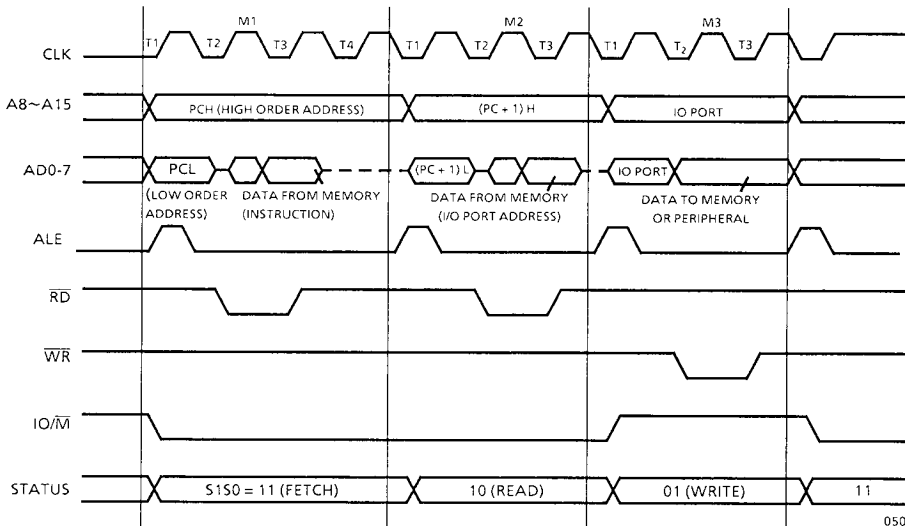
M1

M2

M3

CLK

T1 T2 T3 T4

T1 T2 T3

T1 $T_2$ T3

A8~A15

PCH (HIGH ORDER ADDRESS)

(PC + 1) H

IO PORT

AD0-7

PCL

(LOW ORDER ADDRESS)

DATA FROM MEMORY (INSTRUCTION)

(PC + 1) L

DATA FROM MEMORY (I/O PORT ADDRESS)

IO PORT

DATA TO MEMORY OR PERIPHERAL

ALE

$\overline{RD}$

$\overline{WR}$

IO/$\overline{M}$

STATUS

S1S0 = 11 (FETCH)

10 (READ)

01 (WRITE)

11

050